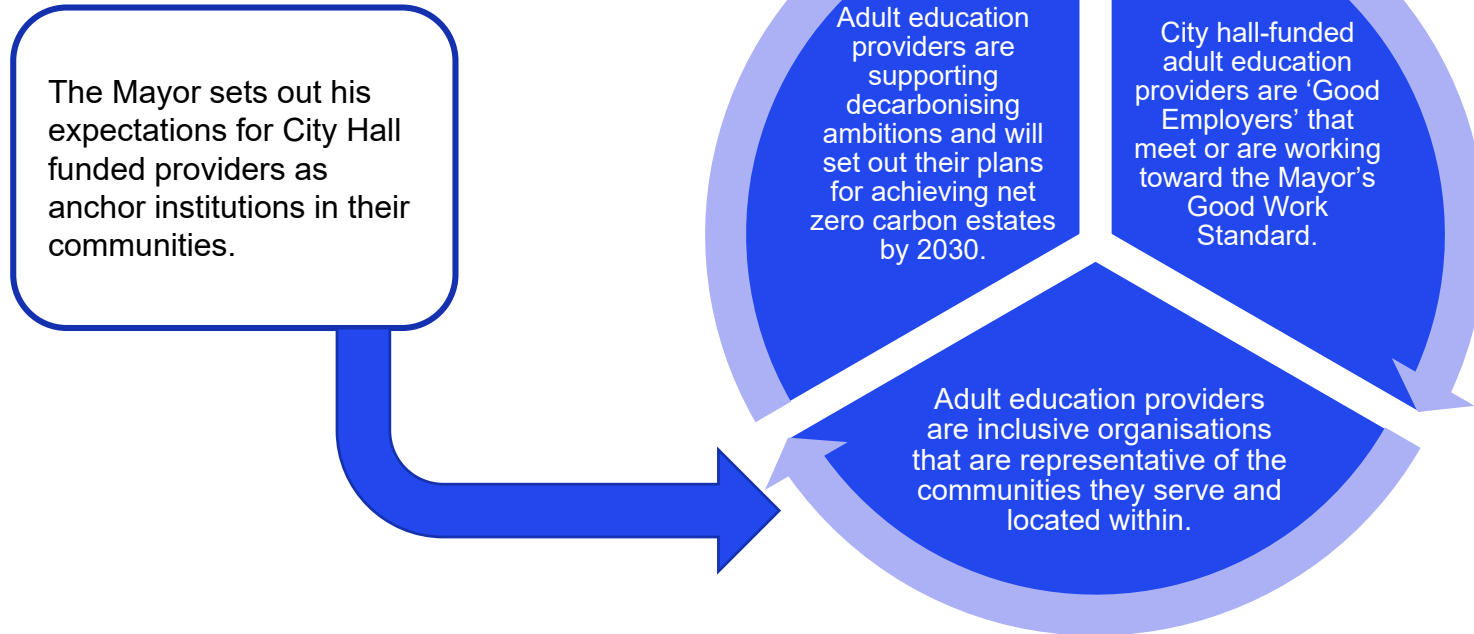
The Mayor sets out his expectations for City Hall funded providers as anchor institutions in their communities.

Adult education providers are supporting decarbonising ambitions and will set out their plans for achieving net zero carbon estates by 2030.

City hall-funded adult education providers are ‘Good Employers’ that meet or are working toward the Mayor’s Good Work Standard.

Adult education providers are inclusive organisations that are representative of the communities they serve and located within.